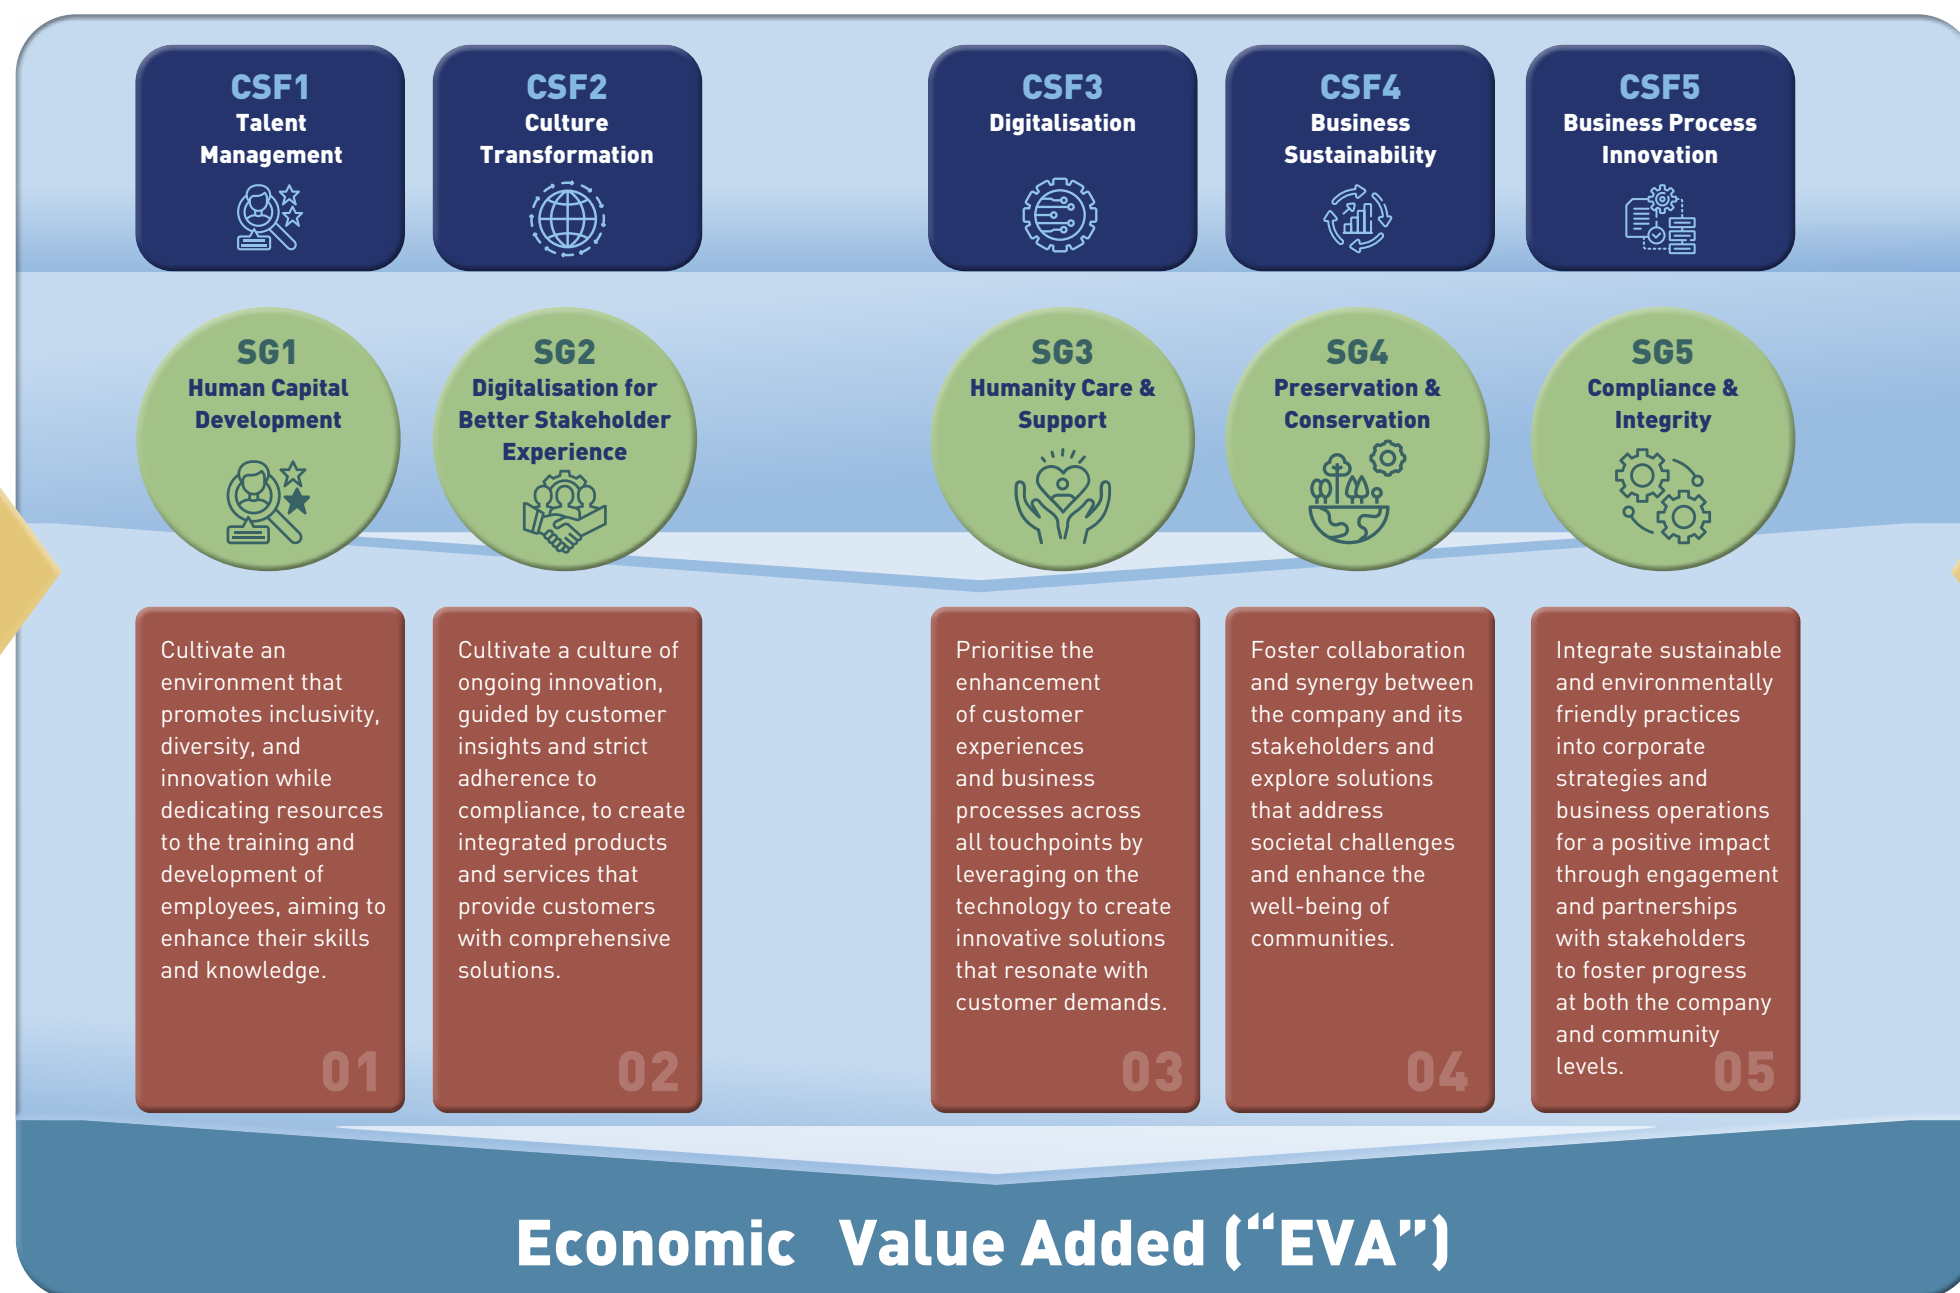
CSF1
Talent Management

CSF2
Culture Transformation

CSF3
Digitalisation

CSF4
Business Sustainability

CSF5
Business Process Innovation

SG1
Human Capital Development

SG2
Digitalisation for Better Stakeholder Experience

SG3
Humanity Care & Support

SG4
Preservation & Conservation

SG5
Compliance & Integrity

Cultivate an environment that promotes inclusivity, diversity, and innovation while dedicating resources to the training and development of employees, aiming to enhance their skills and knowledge.

01

Cultivate a culture of ongoing innovation, guided by customer insights and strict adherence to compliance, to create integrated products and services that provide customers with comprehensive solutions.

02

Prioritise the enhancement of customer experiences and business processes across all touchpoints by leveraging on the technology to create innovative solutions that resonate with customer demands.

03

Foster collaboration and synergy between the company and its stakeholders and explore solutions that address societal challenges and enhance the well-being of communities.

04

Integrate sustainable and environmentally friendly practices into corporate strategies and business operations for a positive impact through engagement and partnerships with stakeholders to foster progress at both the company and community levels.

05

Economic Value Added ("EVA")